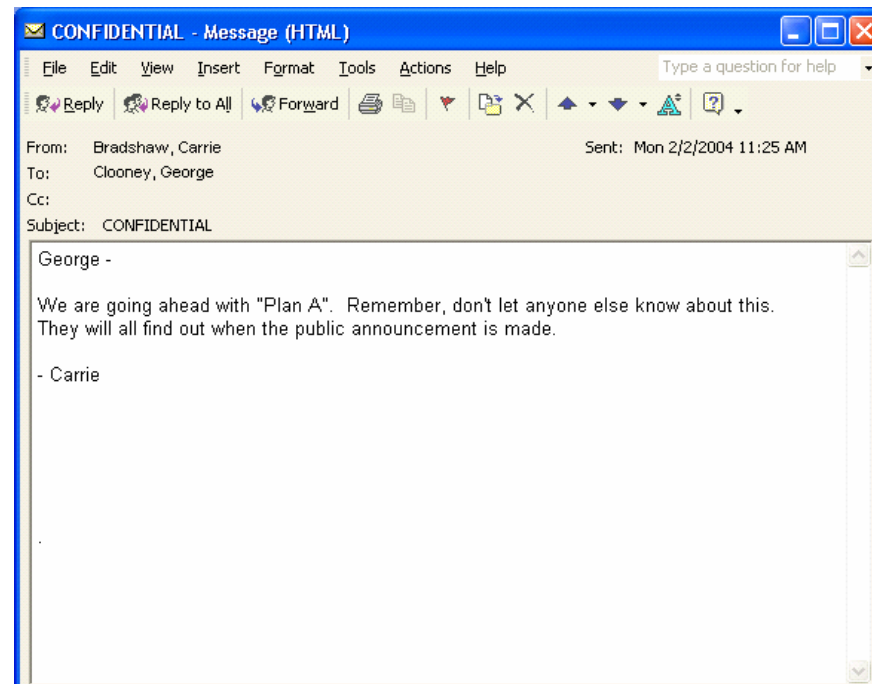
CONFIDENTIAL - Message (HTML)

File Edit View Insert Format Tools Actions Help

Type a question for help

Reply Reply to All Forward

From: Bradshaw, Carrie
Sent: Mon 2/2/2004 11:25 AM
To: Clooney, George
Cc:
Subject: CONFIDENTIAL

George -

We are going ahead with "Plan A". Remember, don't let anyone else know about this. They will all find out when the public announcement is made.

- Carrie

.